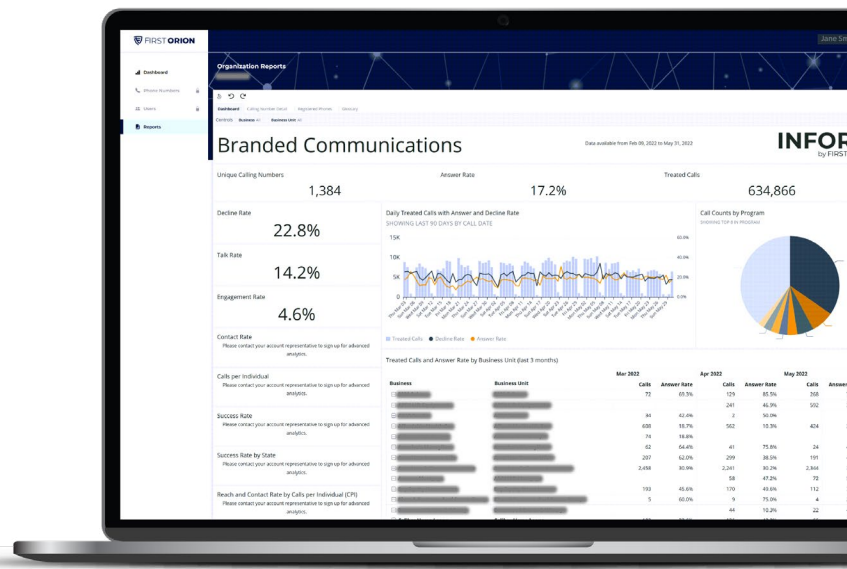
FIRST ORION

Dashboard
Phone Numbers
Users
Reports

Jane Sm

Organization Reports

Dashboard Calling Number Detail Registered Phones Glossary
Controls Business All Business Unit All

Branded Communications

Data available from Feb 09, 2022 to May 31, 2022

INFOR
by FIRST

Unique Calling Numbers
1,384

Answer Rate
17.2%

Treated Calls
634,866

Decline Rate
22.8%

Talk Rate
14.2%

Engagement Rate
4.6%

Contact Rate
Please contact your account representative to sign up for advanced analytics.

Calls per Individual
Please contact your account representative to sign up for advanced analytics.

Success Rate
Please contact your account representative to sign up for advanced analytics.

Success Rate by State
Please contact your account representative to sign up for advanced analytics.

Reach and Contact Rate by Calls per Individual (CPI)
Please contact your account representative to sign up for advanced analytics.

Daily Treated Calls with Answer and Decline Rate
SHOWING LAST 90 DAYS BY CALL DATE

15K
10K
5K
0

60.0%
40.0%
20.0%
0.0%

Treated Calls Decline Rate Answer Rate

Call Counts by Program
SHOWING TOP 8 IN PROGRAM

Treated Calls and Answer Rate by Business Unit (last 3 months)

| Business | Business Unit | Mar 2022 Calls | Answer Rate | Apr 2022 Calls | Answer Rate | May 2022 Calls | Answer |
|---|---|---|---|---|---|---|---|
| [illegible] | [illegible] | 72 | 65.3% | 129 | 65.5% | 268 | |
| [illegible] | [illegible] | | | 241 | 46.9% | 592 | |
| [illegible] | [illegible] | 84 | 42.4% | 2 | 50.0% | | |
| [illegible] | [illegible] | 608 | 18.7% | 562 | 10.3% | 424 | |
| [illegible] | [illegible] | 74 | 16.8% | | | | |
| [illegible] | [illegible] | 62 | 64.4% | 41 | 75.8% | 24 | |
| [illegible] | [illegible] | 207 | 62.0% | 299 | 38.5% | 191 | |
| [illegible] | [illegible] | 2,498 | 30.9% | 2,261 | 30.2% | 2,944 | |
| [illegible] | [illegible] | | | 58 | 47.2% | 72 | |
| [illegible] | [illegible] | 193 | 45.6% | 170 | 45.6% | 112 | |
| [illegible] | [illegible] | 5 | 60.0% | 9 | 75.0% | 4 | |
| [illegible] | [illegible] | | | 44 | 10.2% | 22 | |